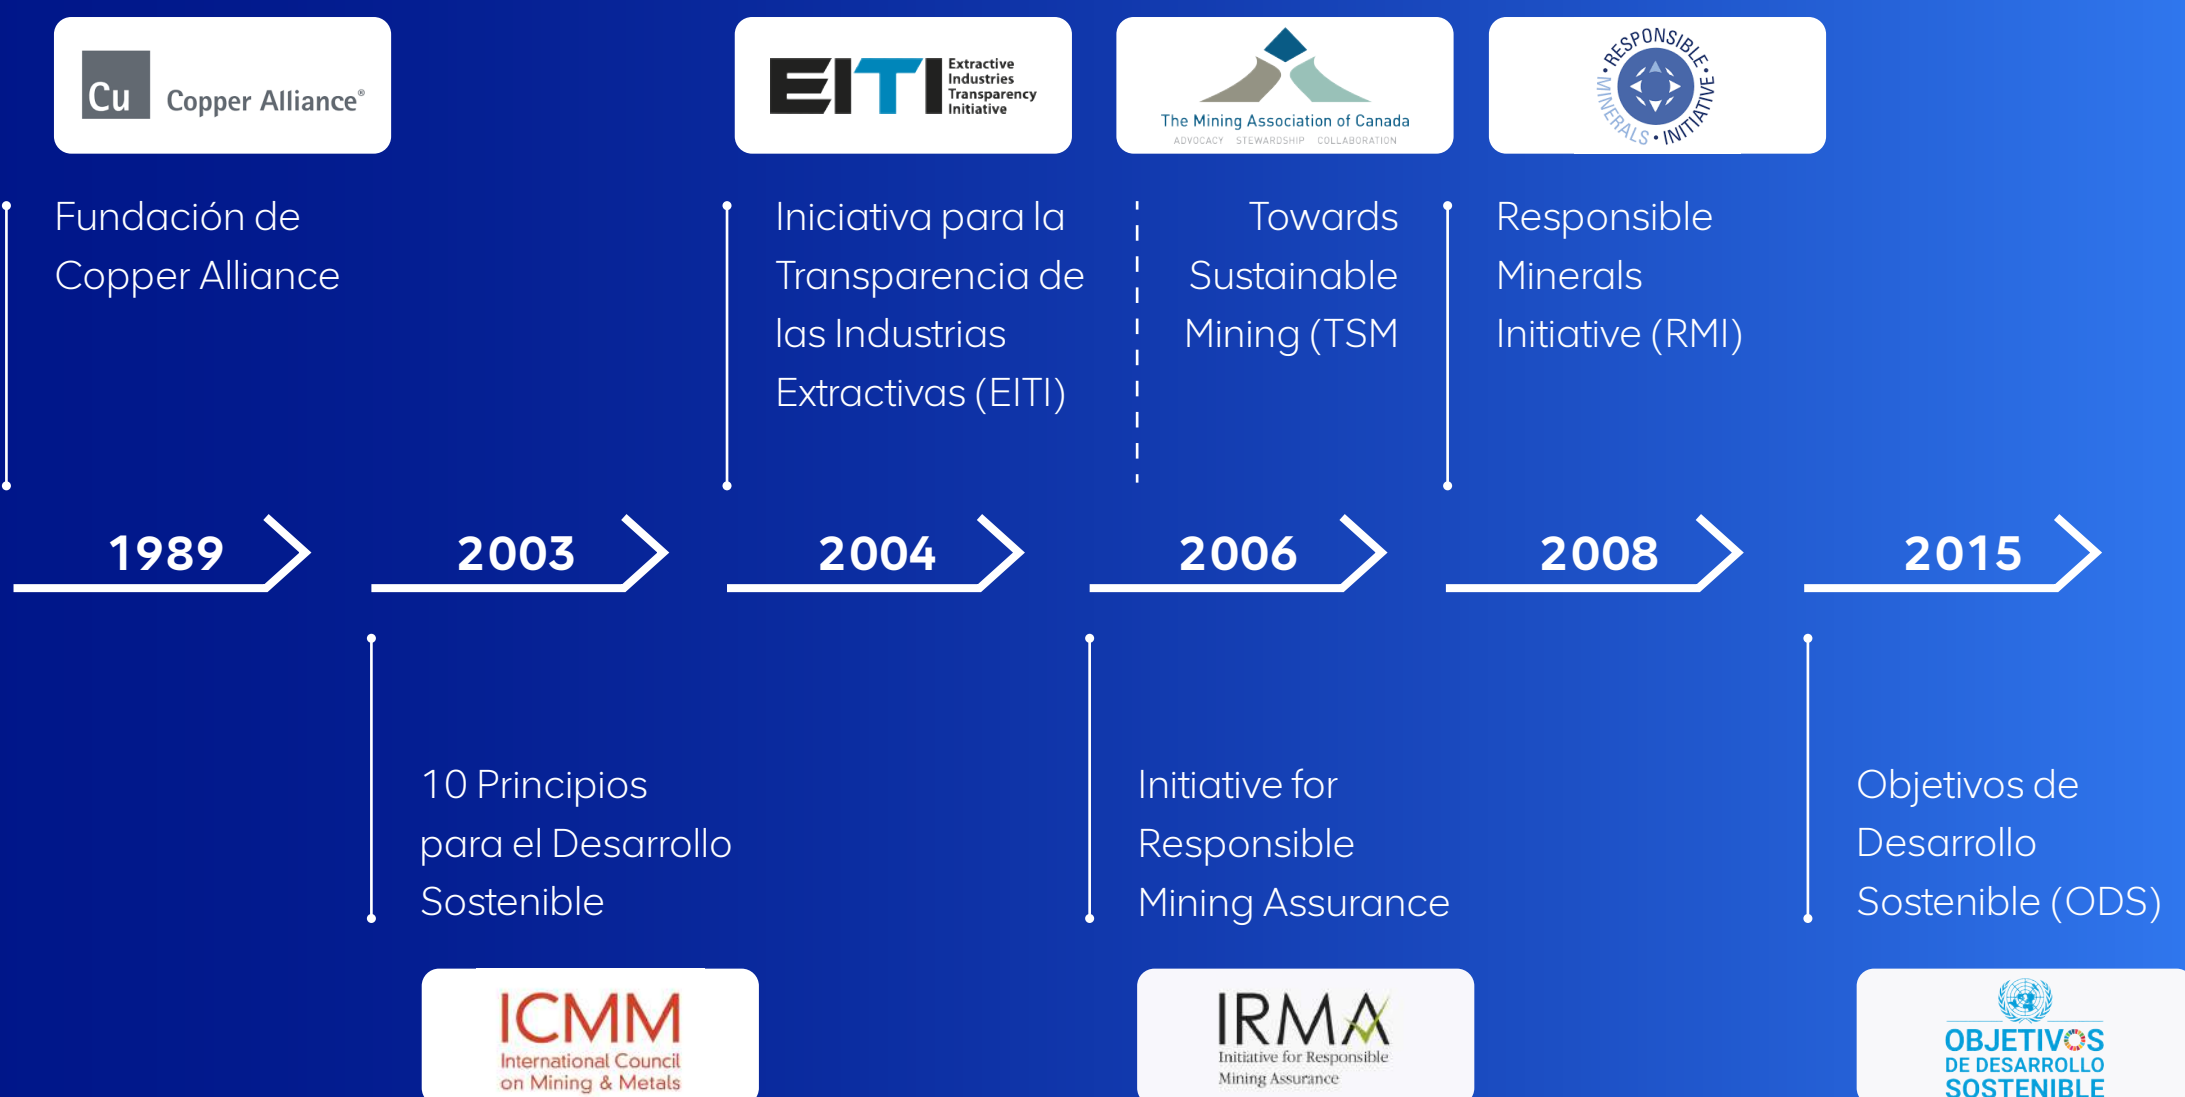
Cu Copper Alliance®

EITI Extractive Industries Transparency Initiative

The Mining Association of Canada
ADVOCACY STEWARDSHIP COLLABORATION

RESPONSIBLE MINERALS INITIATIVE

Fundación de Copper Alliance

Iniciativa para la Transparencia de las Industrias Extractivas (EITI)

Towards Sustainable Mining (TSM

Responsible Minerals Initiative (RMI)

1989

2003

2004

2006

2008

2015

10 Principios para el Desarrollo Sostenible

Initiative for Responsible Mining Assurance

Objetivos de Desarrollo Sostenible (ODS)

ICMM
International Council on Mining & Metals

IRMA
Initiative for Responsible Mining Assurance

OBJETIVOS DE DESARROLLO SOSTENIBLE